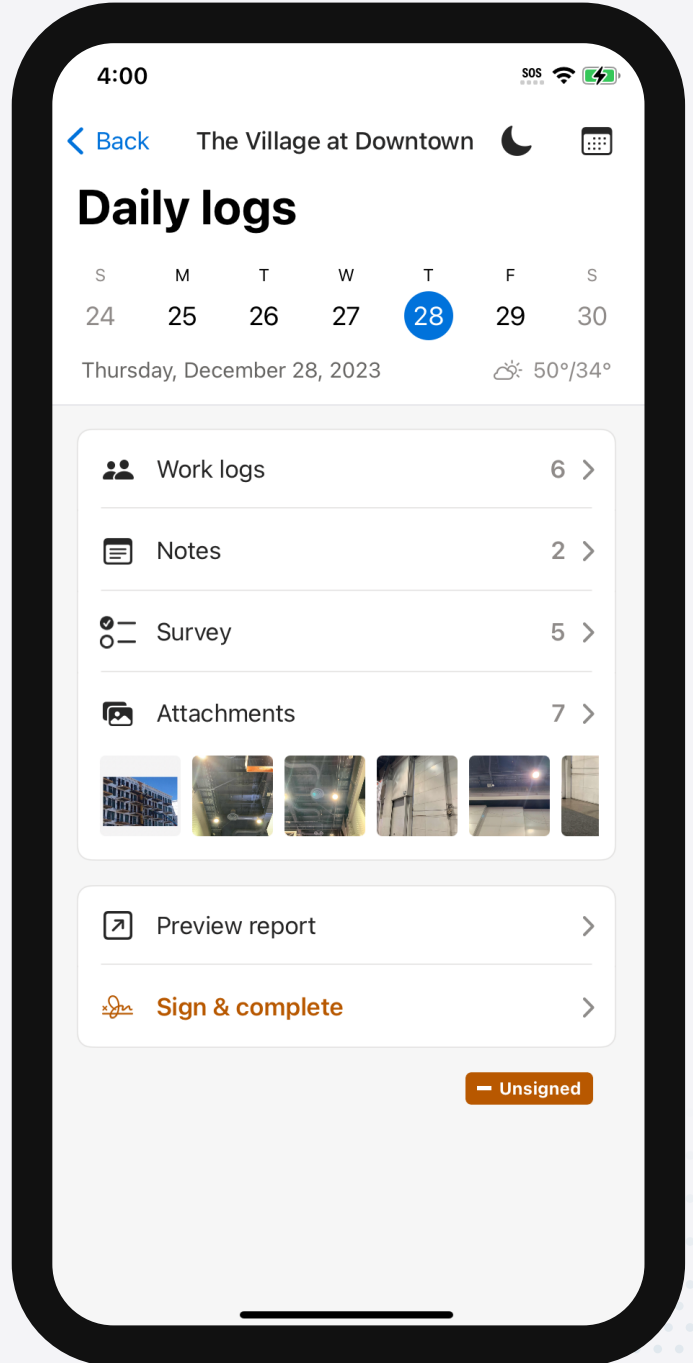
4:00

SOS

Back The Village at Downtown

Daily logs

| S | M | T | W | T | F | S |
|---|---|---|---|---|---|---|
| 24 | 25 | 26 | 27 | 28 | 29 | 30 |

Thursday, December 28, 2023 50°/34°

Work logs 6

Notes 2

Survey 5

Attachments 7

Preview report

Sign & complete

Unsigned